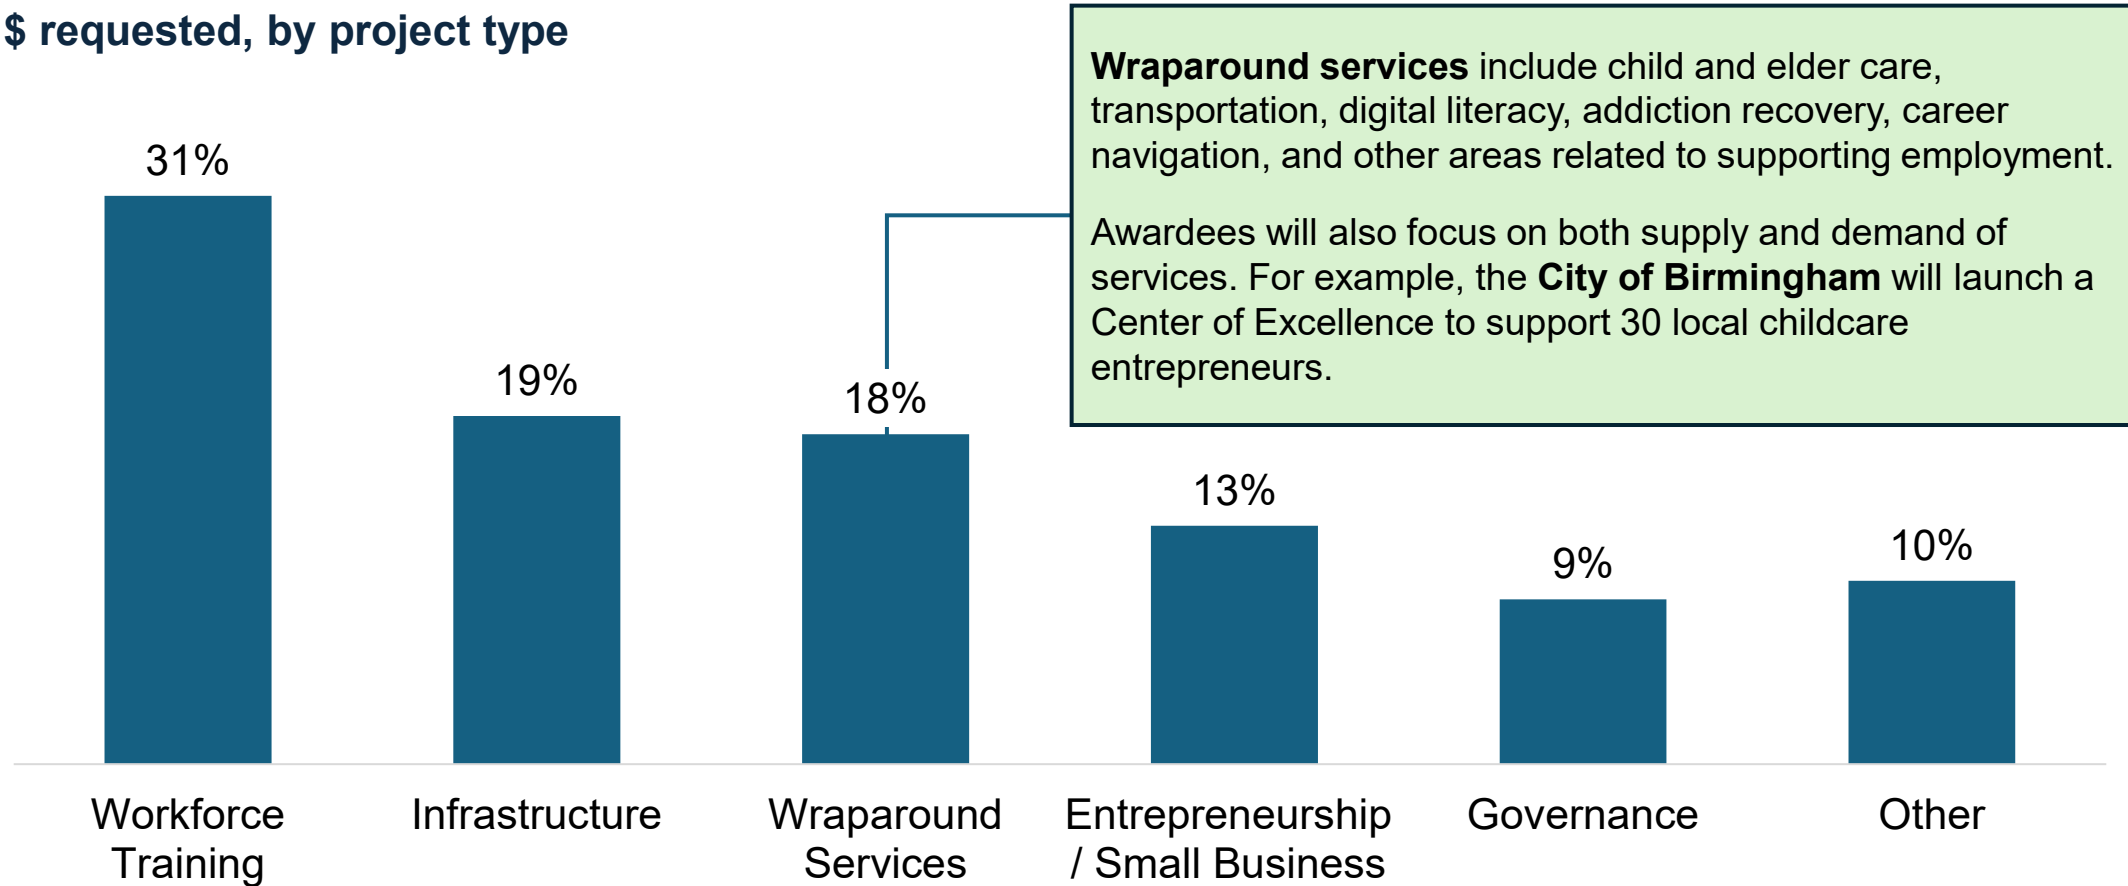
$ requested, by project type

Wraparound services include child and elder care, transportation, digital literacy, addiction recovery, career navigation, and other areas related to supporting employment.

Awardees will also focus on both supply and demand of services. For example, the City of Birmingham will launch a Center of Excellence to support 30 local childcare entrepreneurs.

31%
19%
18%
13%
9%
10%

Workforce Training
Infrastructure
Wraparound Services
Entrepreneurship / Small Business
Governance
Other